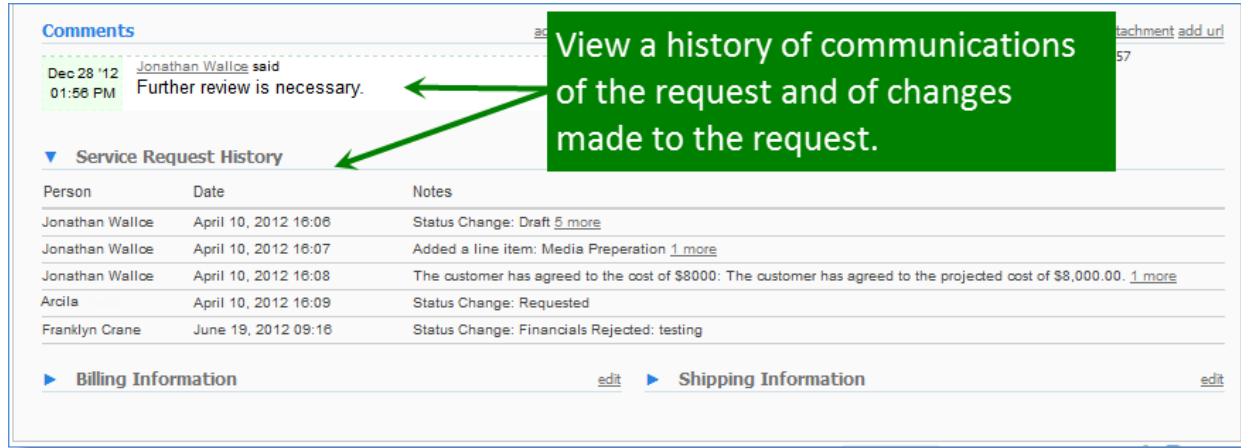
Comments

ad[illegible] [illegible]tachment add url

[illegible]57

Dec 28 '12 01:56 PM

Jonathan Walloe said
Further review is necessary.

View a history of communications of the request and of changes made to the request.

▼ Service Request History

| Person | Date | Notes |
|---|---|---|
| Jonathan Walloe | April 10, 2012 16:06 | Status Change: Draft 5 more |
| Jonathan Walloe | April 10, 2012 16:07 | Added a line item: Media Preperation 1 more |
| Jonathan Walloe | April 10, 2012 16:08 | The customer has agreed to the cost of \$8000: The customer has agreed to the projected cost of \$8,000.00. 1 more |
| Arcila | April 10, 2012 16:09 | Status Change: Requested |
| Franklyn Crane | June 19, 2012 09:16 | Status Change: Financials Rejected: testing |

▶ Billing Information edit

▶ Shipping Information edit